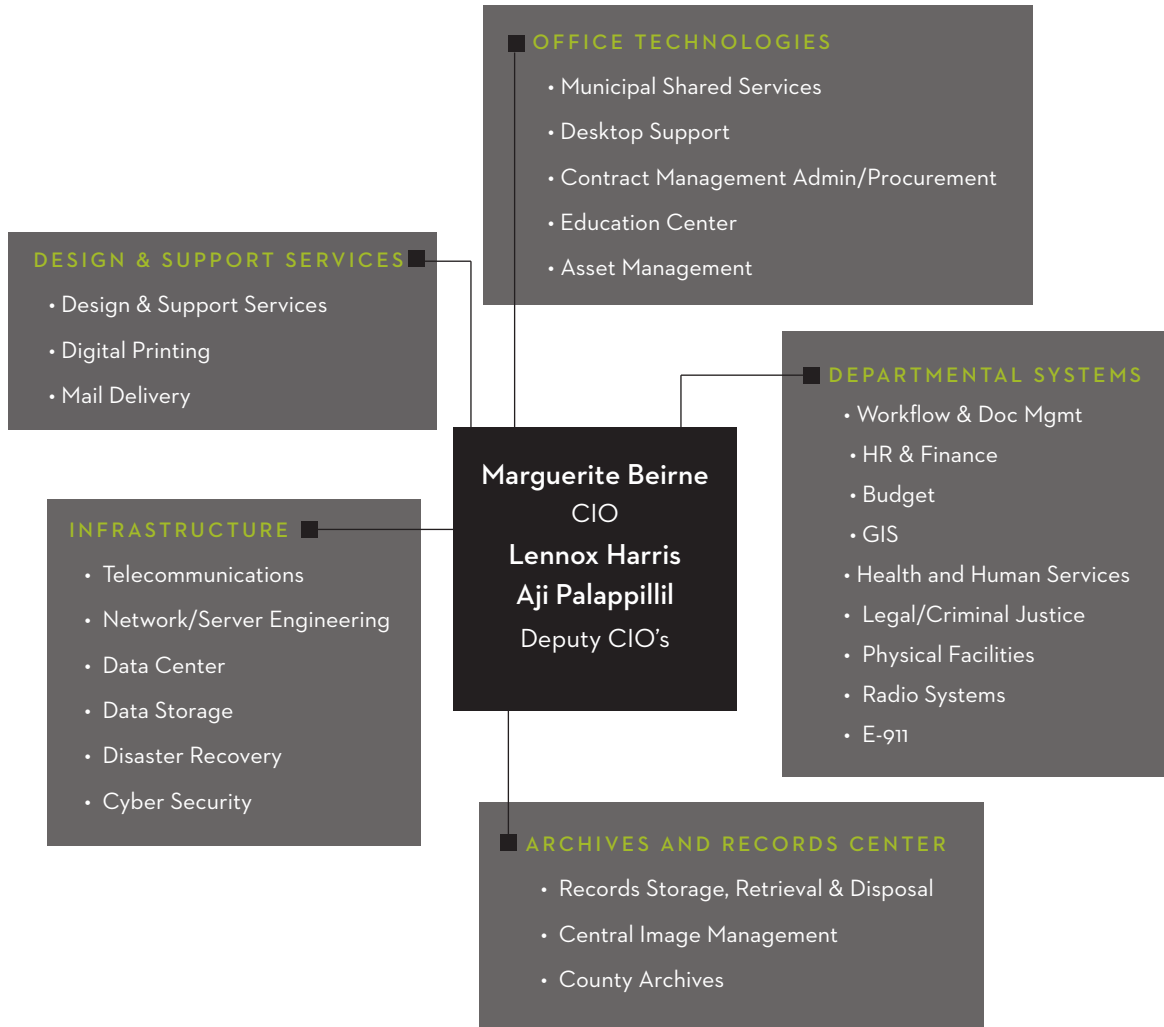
OFFICE TECHNOLOGIES
• Municipal Shared Services
• Desktop Support
• Contract Management Admin/Procurement
• Education Center
• Asset Management

DESIGN & SUPPORT SERVICES
• Design & Support Services
• Digital Printing
• Mail Delivery

DEPARTMENTAL SYSTEMS
• Workflow & Doc Mgmt
• HR & Finance
• Budget
• GIS
• Health and Human Services
• Legal/Criminal Justice
• Physical Facilities
• Radio Systems
• E-911

Marguerite Beirne
CIO
Lennox Harris
Aji Palappillil
Deputy CIO's

INFRASTRUCTURE
• Telecommunications
• Network/Server Engineering
• Data Center
• Data Storage
• Disaster Recovery
• Cyber Security

ARCHIVES AND RECORDS CENTER
• Records Storage, Retrieval & Disposal
• Central Image Management
• County Archives